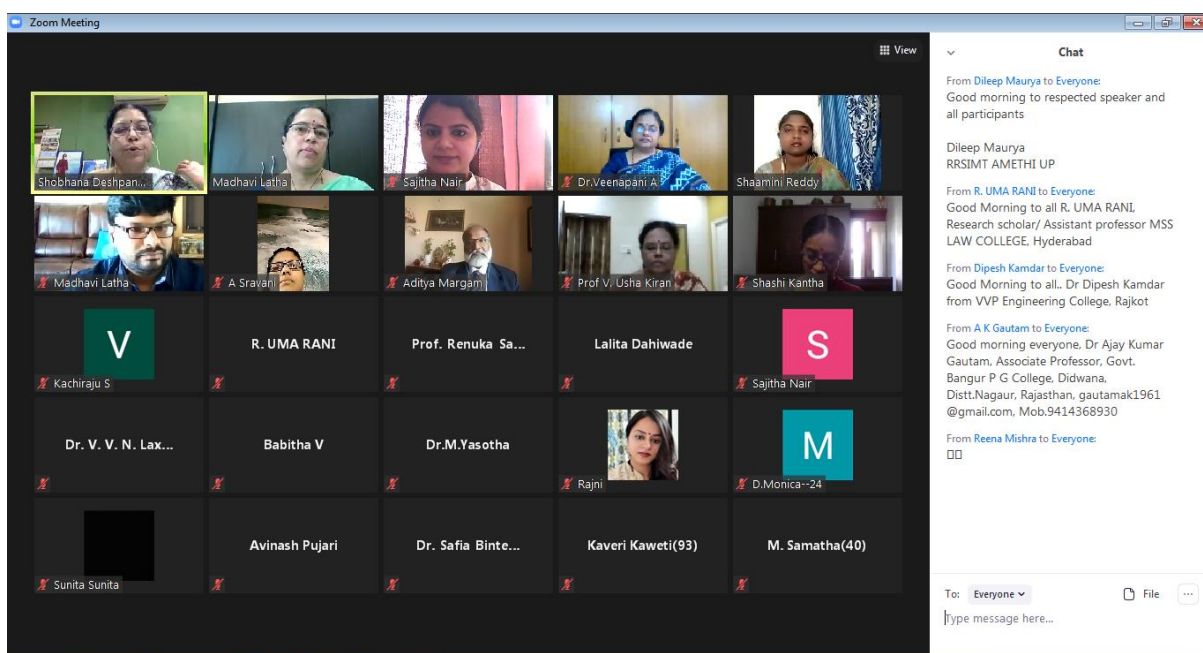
Zoom Meeting

View

Shobhana Deshpan...
Madhavi Latha
Sajitha Nair
Dr.Veenapani A
Shaamini Reddy
Madhavi Latha
A Sravani
Aditya Margam
Prof V. Usha Kiran
Shashi Kantha
V
Kachiraju S
R. UMA RANI
Prof. Renuka Sa...
Lalita Dahiwade
S
Sajitha Nair
Dr. V. V. N. Lax...
Babitha V
Dr.M.Yasotha
Rajni
M
D.Monica--24
Sunita Sunita
Avinash Pujari
Dr. Safia Binte...
Kaveri Kaweti(93)
M. Samatha(40)

Chat

From Dileep Maurya to Everyone:
Good morning to respected speaker and all participants

Dileep Maurya
RRSIMT AMETHI UP

From R. UMA RANI to Everyone:
Good Morning to all R. UMA RANI, Research scholar/ Assistant professor MSS LAW COLLEGE, Hyderabad

From Dipesh Kamdar to Everyone:
Good morning to all.. Dr Dipesh Kamdar from VVP Engineering College, Rajkot

From A K Gautam to Everyone:
Good morning everyone, Dr Ajay Kumar Gautam, Associate Professor, Govt. Bangur P G College, Didwana, Distt.Nagaur, Rajasthan, gautamak1961@gmail.com, Mob.9414368930

From Reena Mishra to Everyone:
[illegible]

To: Everyone
File
Type message here...